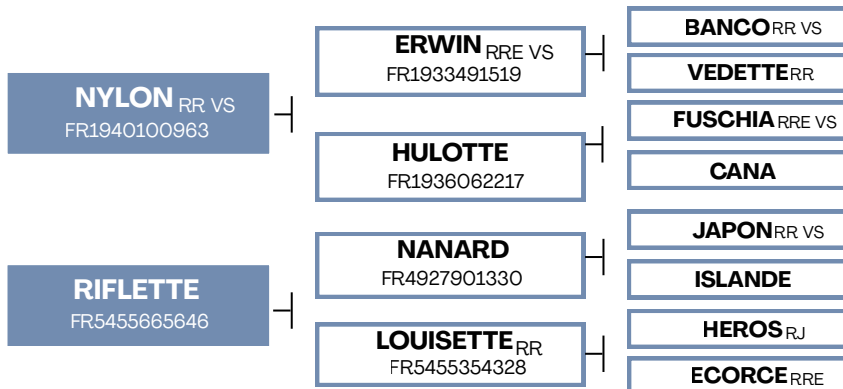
NYLON RR VS
FR1940100963

ERWIN RRE VS
FR1933491519

BANCO RR VS

VEDETTE RR

HULOTTE
FR1936062217

FUSCHIA RRE VS

CANA

RIFLETTE
FR5455665646

NANARD
FR4927901330

JAPON RR VS

ISLANDE

LOUISETTE RR
FR5455354328

HEROS RJ

ECORCE RRE